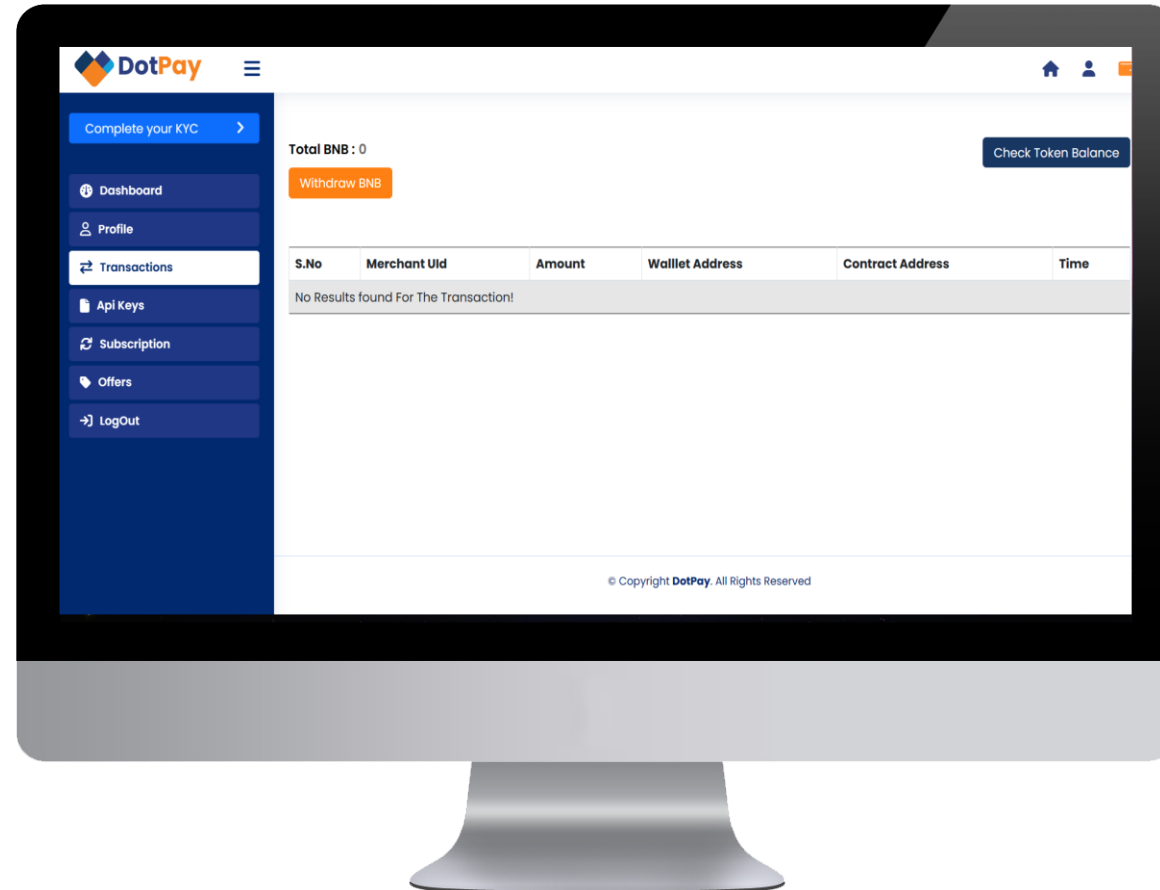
DotPay

Complete your KYC

Dashboard
Profile
Transactions
Api Keys
Subscription
Offers
LogOut

Total BNB : 0

Withdraw BNB

Check Token Balance

| S.No | Merchant UId | Amount | Walllet Address | Contract Address | Time |
|---|---|---|---|---|---|
| No Results found For The Transaction! | | | | | |

© Copyright DotPay. All Rights Reserved